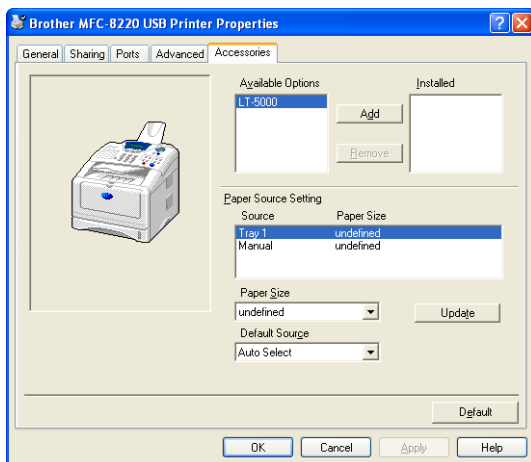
Brother MFC-8220 USB Printer Properties

?

X

General | Sharing | Ports | Advanced | Accessories

Available Options

LT-5000

Add

Remove

Installed

Paper Source Setting

| Source | Paper Size |
|---|---|
| Tray 1 | undefined |
| Manual | undefined |

Paper Size

undefined

Update

Default Source

Auto Select

Default

OK

Cancel

Apply

Help